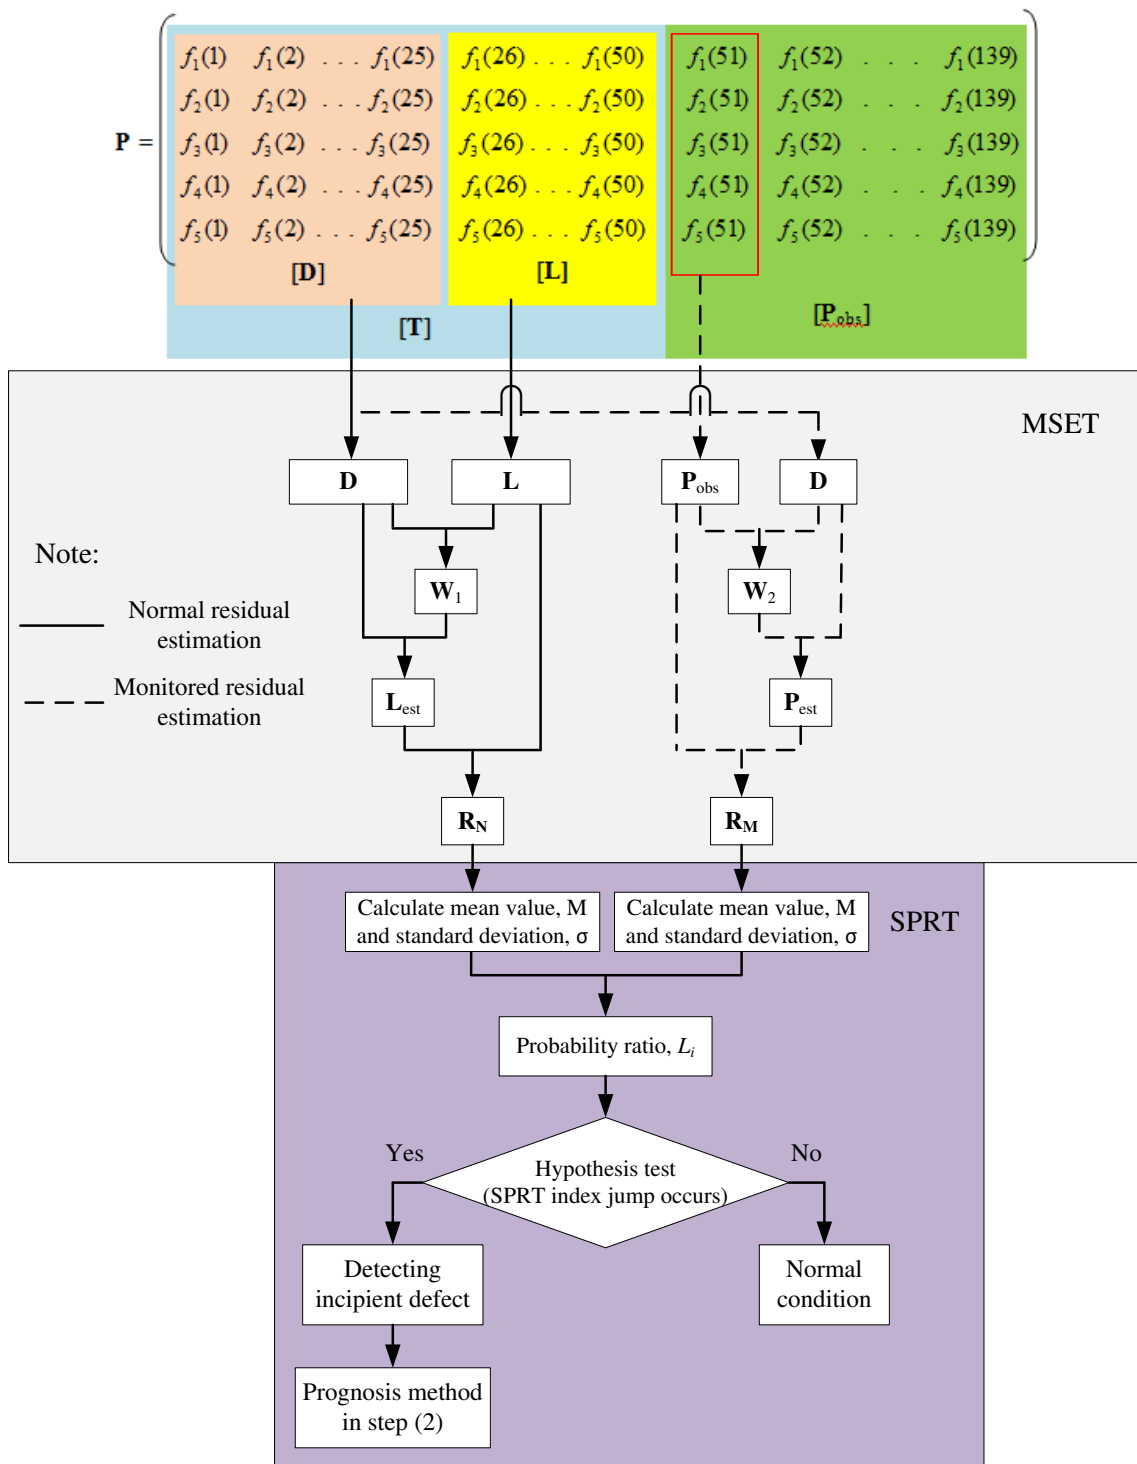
**P** =

| | | | | | | | | | | | |
|---|---|---|---|---|---|---|---|---|---|---|---|
| $f_1(1)$ | $f_1(2)$ | ... | $f_1(25)$ | $f_1(26)$ | ... | $f_1(50)$ | $f_1(51)$ | $f_1(52)$ | ... | $f_1(139)$ |
| $f_2(1)$ | $f_2(2)$ | ... | $f_2(25)$ | $f_2(26)$ | ... | $f_2(50)$ | $f_2(51)$ | $f_2(52)$ | ... | $f_2(139)$ |
| $f_3(1)$ | $f_3(2)$ | ... | $f_3(25)$ | $f_3(26)$ | ... | $f_3(50)$ | $f_3(51)$ | $f_3(52)$ | ... | $f_3(139)$ |
| $f_4(1)$ | $f_4(2)$ | ... | $f_4(25)$ | $f_4(26)$ | ... | $f_4(50)$ | $f_4(51)$ | $f_4(52)$ | ... | $f_4(139)$ |
| $f_5(1)$ | $f_5(2)$ | ... | $f_5(25)$ | $f_5(26)$ | ... | $f_5(50)$ | $f_5(51)$ | $f_5(52)$ | ... | $f_5(139)$ |

[D]
[L]
[T]
[$P_{obs}$]

MSET

D
L
$P_{obs}$
D

Note:

Normal residual estimation

Monitored residual estimation

$W_1$
$W_2$
$L_{est}$
$P_{est}$
$R_N$
$R_M$

SPRT

Calculate mean value, M and standard deviation, σ

Calculate mean value, M and standard deviation, σ

Probability ratio, $L_i$

Yes
No

Hypothesis test (SPRT index jump occurs)

Detecting incipient defect

Normal condition

Prognosis method in step (2)